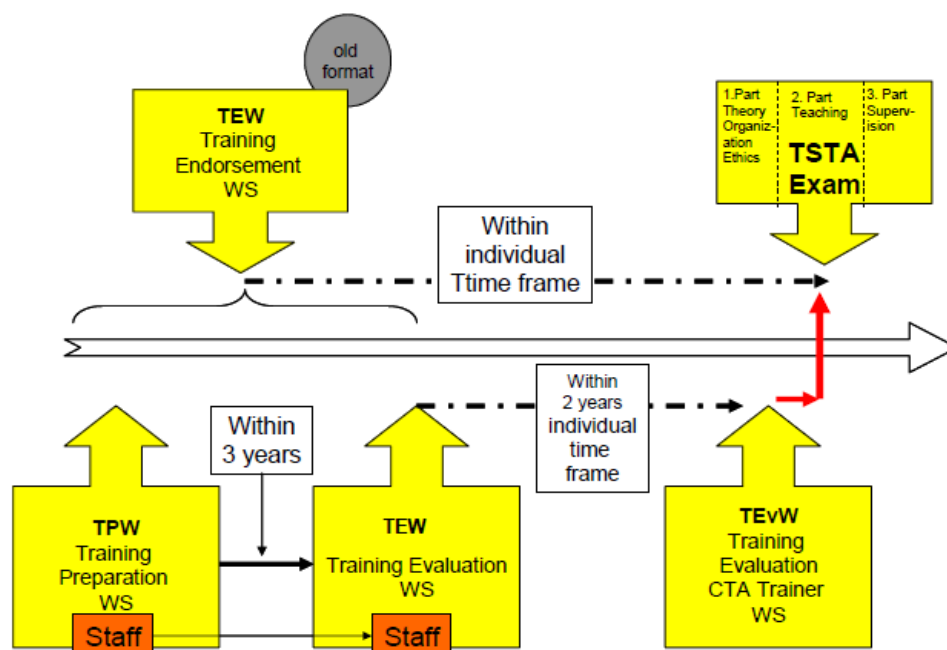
old format

TEW
Training
Endorsement
WS

1.Part
Theory
Organization
Ethics

2. Part
Teaching

3. Part
Supervision

TSTA
Exam

Within
individual
Ttime frame

Within
3 years

Within
2 years
individual
time
frame

TPW
Training
Preparation
WS

Staff

TEW
Training Evaluation
WS

Staff

TEvW
Training
Evaluation
CTA Trainer
WS